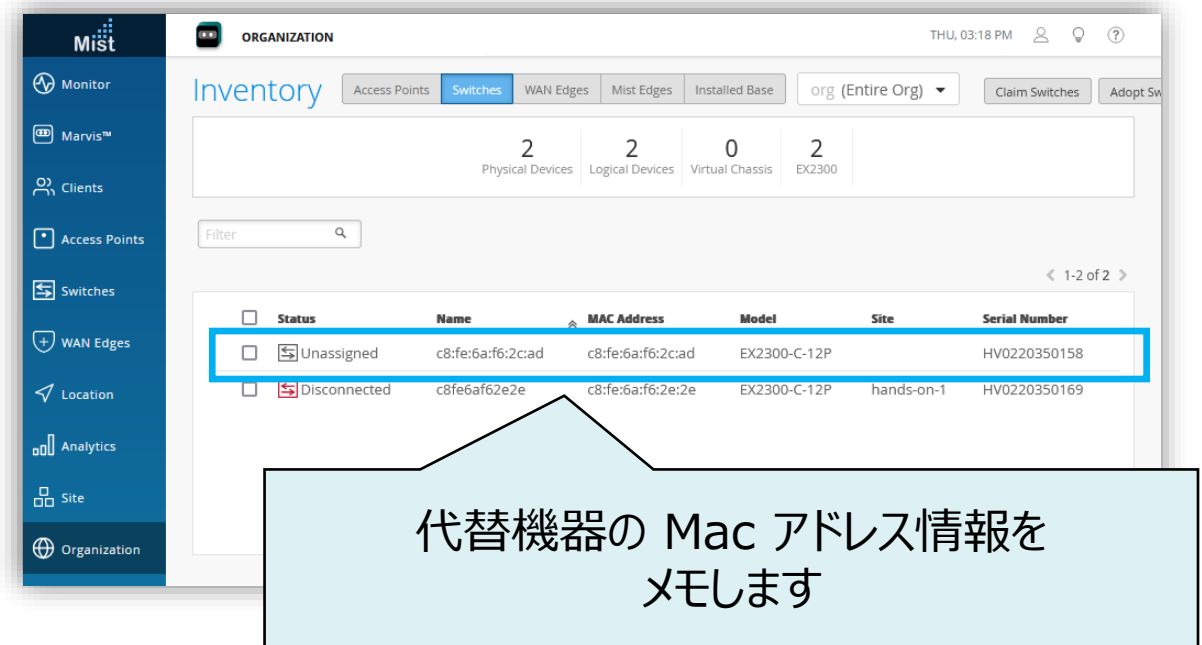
Mist

Monitor

Marvis™

Clients

Access Points

Switches

WAN Edges

Location

Analytics

Site

Organization

ORGANIZATION

THU, 03:18 PM

Inventory

Access Points | Switches | WAN Edges | Mist Edges | Installed Base

org (Entire Org)

Claim Switches

Adopt Sw

2 Physical Devices

2 Logical Devices

0 Virtual Chassis

2 EX2300

Filter

1-2 of 2

| | Status | Name | MAC Address | Model | Site | Serial Number |
|---|---|---|---|---|---|---|
| ☐ | Unassigned | c8:fe:6a:f6:2c:ad | c8:fe:6a:f6:2c:ad | EX2300-C-12P | | HV0220350158 |
| ☐ | Disconnected | c8fe6af62e2e | c8:fe:6a:f6:2e:2e | EX2300-C-12P | hands-on-1 | HV0220350169 |

代替機器の Mac アドレス情報をメモします